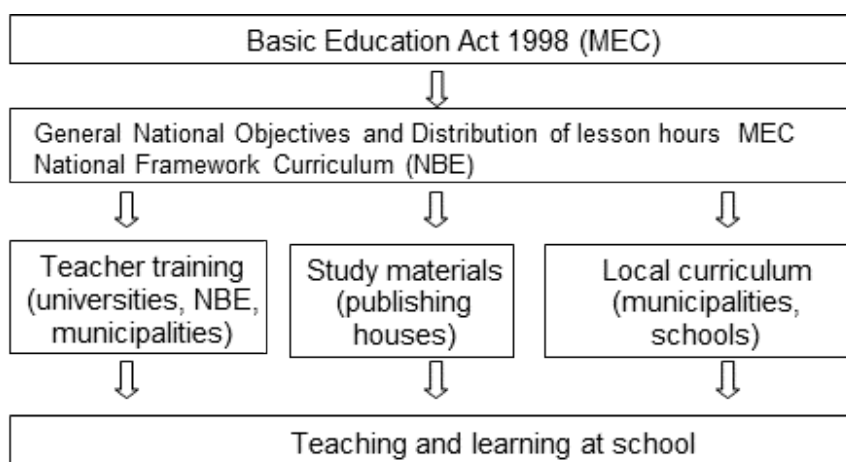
Basic Education Act 1998 (MEC)

General National Objectives and Distribution of lesson hours MEC
National Framework Curriculum (NBE)

Teacher training (universities, NBE, municipalities)

Study materials (publishing houses)

Local curriculum (municipalities, schools)

Teaching and learning at school